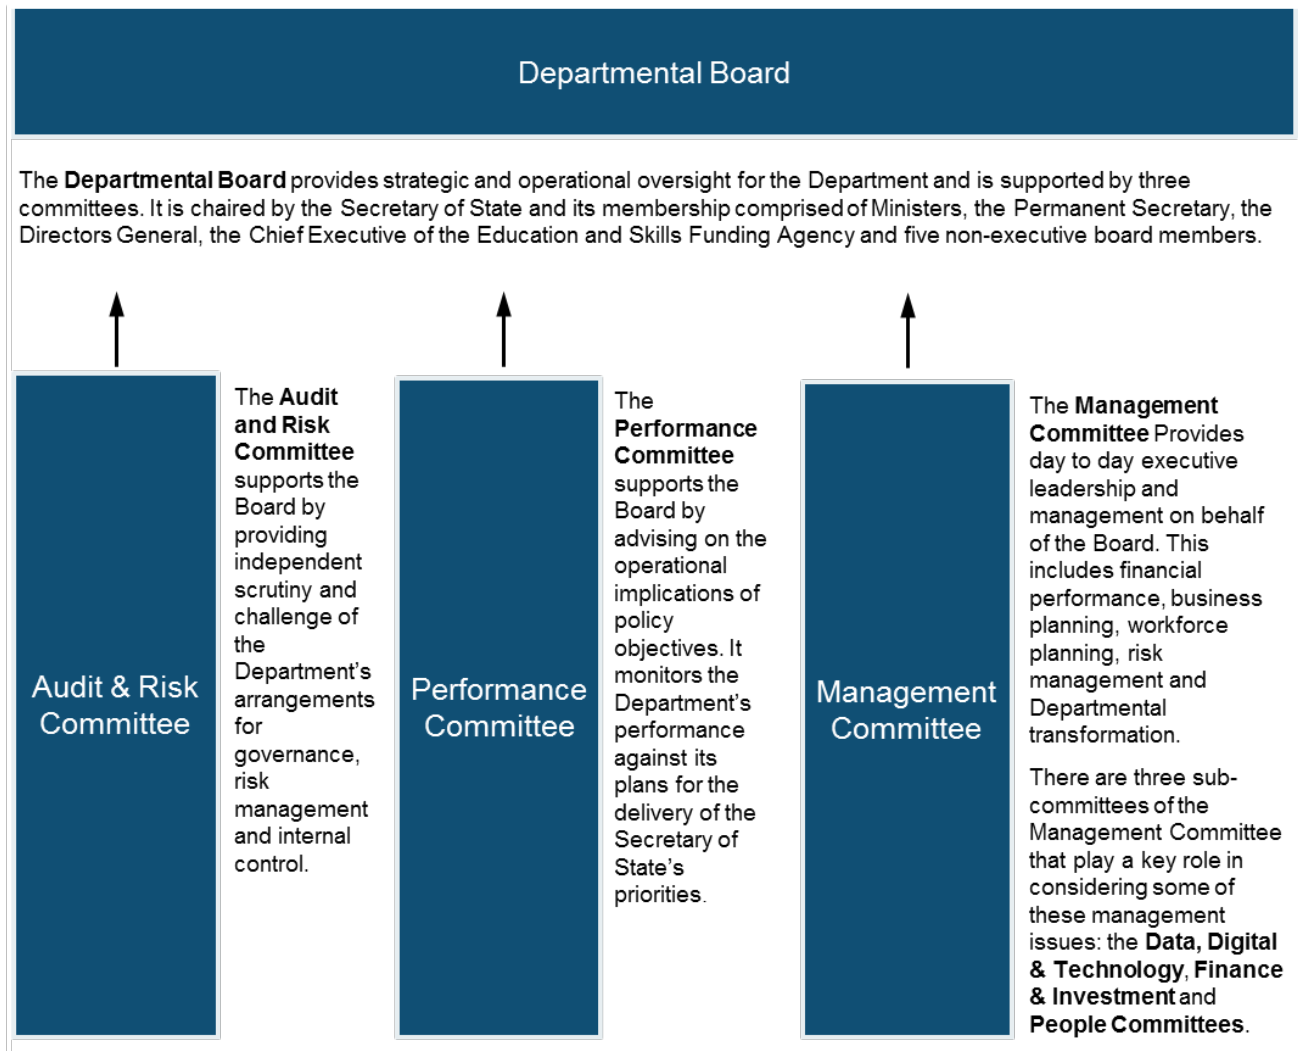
Departmental Board

The **Departmental Board** provides strategic and operational oversight for the Department and is supported by three committees. It is chaired by the Secretary of State and its membership comprised of Ministers, the Permanent Secretary, the Directors General, the Chief Executive of the Education and Skills Funding Agency and five non-executive board members.

Audit & Risk Committee

The **Audit and Risk Committee** supports the Board by providing independent scrutiny and challenge of the Department's arrangements for governance, risk management and internal control.

Performance Committee

The **Performance Committee** supports the Board by advising on the operational implications of policy objectives. It monitors the Department's performance against its plans for the delivery of the Secretary of State's priorities.

Management Committee

The **Management Committee** Provides day to day executive leadership and management on behalf of the Board. This includes financial performance, business planning, workforce planning, risk management and Departmental transformation.

There are three sub-committees of the Management Committee that play a key role in considering some of these management issues: the **Data, Digital & Technology**, **Finance & Investment** and **People Committees**.